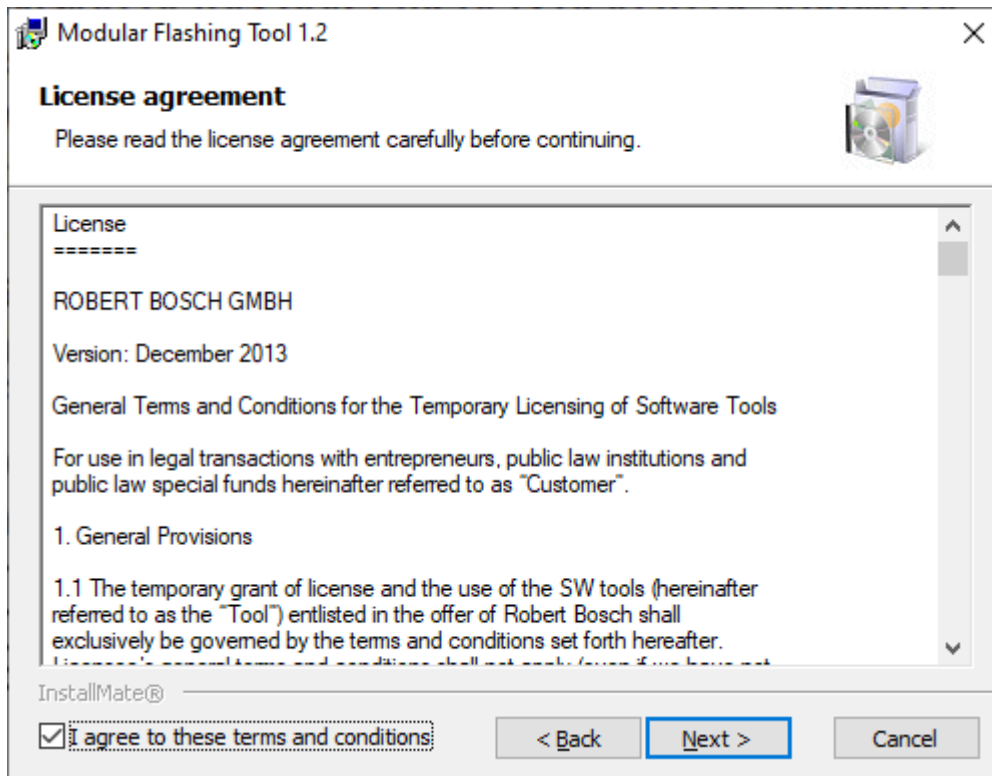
Modular Flashing Tool 1.2

License agreement

Please read the license agreement carefully before continuing.

License
=======

ROBERT BOSCH GMBH

Version: December 2013

General Terms and Conditions for the Temporary Licensing of Software Tools

For use in legal transactions with entrepreneurs, public law institutions and public law special funds hereinafter referred to as "Customer".

1. General Provisions

1.1 The temporary grant of license and the use of the SW tools (hereinafter referred to as the "Tool") entlisted in the offer of Robert Bosch shall exclusively be governed by the terms and conditions set forth hereafter. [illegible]

InstallMate®

I agree to these terms and conditions

< Back

Next >

Cancel